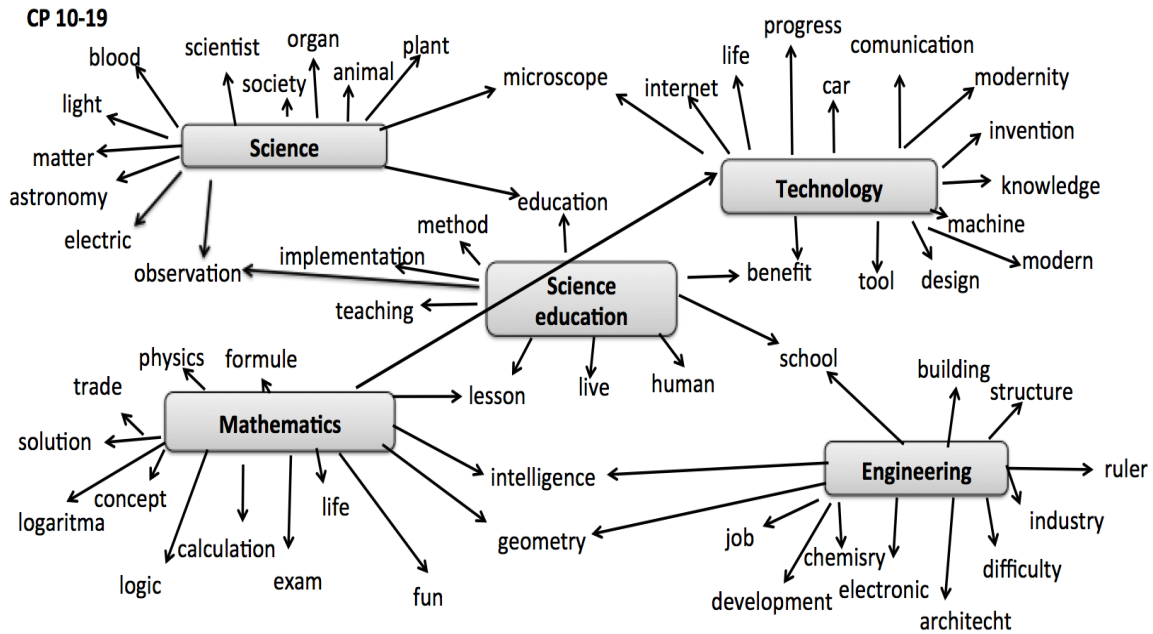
CP 10-19

Science
blood
scientist
organ
plant
society
animal
light
matter
astronomy
electric
observation
microscope
education

Technology
progress
life
internet
comunication
car
modernity
invention
knowledge
machine
modern
design
tool
benefit

Science education
method
implementation
teaching
lesson
live
human
school

Mathematics
physics
formule
trade
solution
concept
logaritma
calculation
logic
exam
life
fun
intelligence
geometry

Engineering
building
structure
ruler
industry
difficulty
architecht
electronic
chemisry
job
development